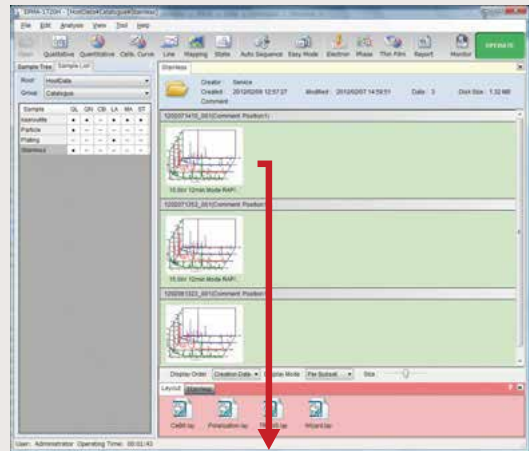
EPMA-1720H - [HostData\Catalogue\Stainless]

File Edit Analysis View Tool Help

Finish Qualitative Quantitative Calib. Curve Line Mapping Stdue Auto Sequence Easy Mode Electron Phase Thin Film Report Monitor OPERATE

Sample Tree Sample List

Root HostData

Group Catalogue

| Sample | QL | QN | CB | LA | MA | ST |
|---|---|---|---|---|---|---|
| Inamoulite | ● | ● | - | ● | ● | ● |
| Particle | ● | - | - | - | - | ● |
| Plating | ● | - | - | ● | - | - |
| Stainless | ● | - | - | - | - | - |

Stainless

Creator Service
Created 2012/02/09 12:57:27 Modified 2012/02/07 14:59:51 Data 3 Disk Size 1.32 MB
Comment

120207/410_001(Comment Position1)

15.0kV 12min Mode RAP

120207/1352_001(Comment Position1)

15.0kV 12min Mode RAP

120208/1322_001(Comment Position1)

15.0kV 12min Mode RAP

Display Order Creation Date Display Mode File Outlook Size

Layout Standard

Calibl.lay Polarization.lay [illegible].lay Wizard.lay

User: Administrator Operating Time: 00:01:43